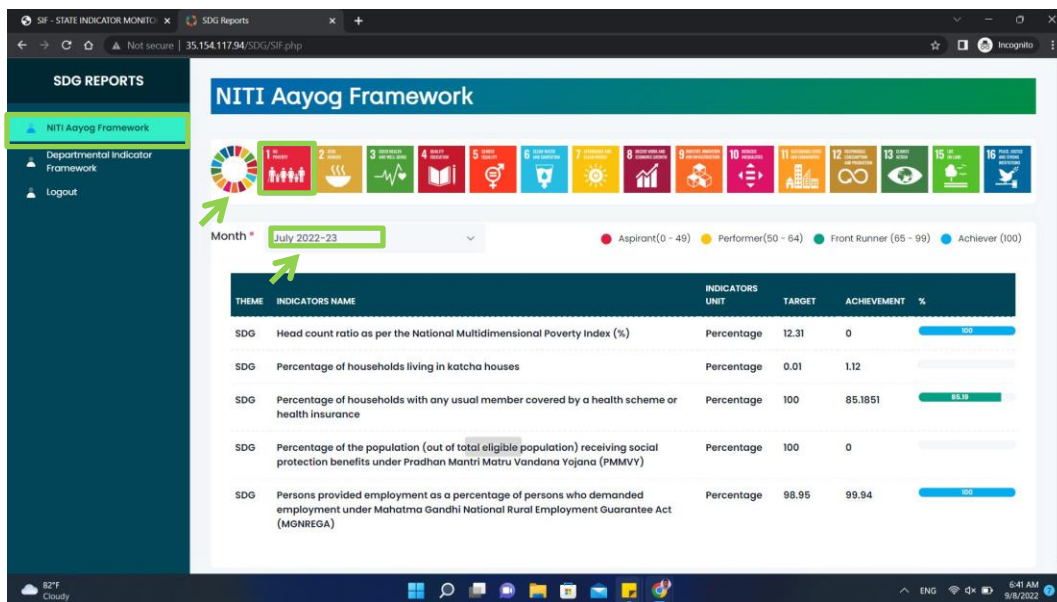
SIF - STATE INDICATOR MONITO ×  SDG Reports ×  +

Not secure | 35.154.117.94/SDG/SIF.php

Incognito

SDG REPORTS

NITI Aayog Framework

Departmental Indicator Framework

Logout

NITI Aayog Framework

1 NO POVERTY  2 ZERO HUNGER  3 GOOD HEALTH AND WELL-BEING  4 QUALITY EDUCATION  5 GENDER EQUALITY  6 CLEAN WATER AND SANITATION  7 AFFORDABLE AND CLEAN ENERGY  8 DECENT WORK AND ECONOMIC GROWTH  9 INDUSTRY, INNOVATION AND INFRASTRUCTURE  10 REDUCED INEQUALITIES  11 SUSTAINABLE CITIES AND COMMUNITIES  12 RESPONSIBLE CONSUMPTION AND PRODUCTION  13 CLIMATE ACTION  15 LIFE ON LAND  16 PEACE, JUSTICE AND STRONG INSTITUTIONS

Month * July 2022-23

Aspirant(0 - 49)  Performer(50 - 64)  Front Runner (65 - 99)  Achiever (100)

| THEME | INDICATORS NAME | INDICATORS UNIT | TARGET | ACHIEVEMENT | % |
|---|---|---|---|---|---|
| SDG | Head count ratio as per the National Multidimensional Poverty Index (%) | Percentage | 12.31 | 0 | 100 |
| SDG | Percentage of households living in katcha houses | Percentage | 0.01 | 1.12 | |
| SDG | Percentage of households with any usual member covered by a health scheme or health insurance | Percentage | 100 | 85.1851 | 85.19 |
| SDG | Percentage of the population (out of total eligible population) receiving social protection benefits under Pradhan Mantri Matru Vandana Yojana (PMMVY) | Percentage | 100 | 0 | |
| SDG | Persons provided employment as a percentage of persons who demanded employment under Mahatma Gandhi National Rural Employment Guarantee Act (MGNREGA) | Percentage | 98.95 | 99.94 | 100 |

82°F Cloudy

ENG  6:41 AM 9/8/2022